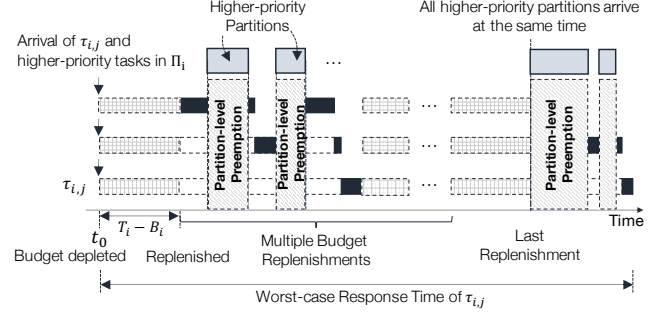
Higher-priority Partitions

All higher-priority partitions arrive at the same time

Arrival of $\tau_{i,j}$ and higher-priority tasks in $\Pi_i$

Partition-level Preemption

Partition-level Preemption

Partition-level Preemption

…

…

…

…

$\tau_{i,j}$

Time

$t_0$

$T_i - B_i$

Budget depleted

Replenished

Multiple Budget Replenishments

Last Replenishment

Worst-case Response Time of $\tau_{i,j}$